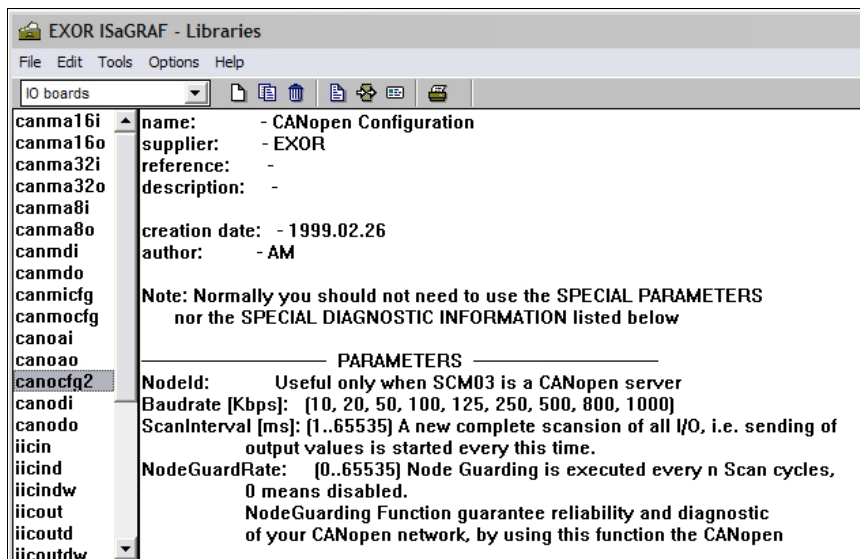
EXOR ISaGRAF - Libraries

File Edit Tools Options Help

IO boards

canma16i
canma16o
canma32i
canma32o
canma8i
canma8o
canmdi
canmdo
canmicfg
canmocfg
canoai
canoao
canocfg2
canodi
canodo
iicin
iicind
iicindw
iicout
iicoutd
iicoutdw

name: - CANopen Configuration
supplier: - EXOR
reference: -
description: -

creation date: - 1999.02.26
author: - AM

Note: Normally you should not need to use the SPECIAL PARAMETERS nor the SPECIAL DIAGNOSTIC INFORMATION listed below

PARAMETERS
NodeId: Useful only when SCM03 is a CANopen server
Baudrate [Kbps]: (10, 20, 50, 100, 125, 250, 500, 800, 1000)
ScanInterval [ms]: [1..65535] A new complete scansion of all I/O, i.e. sending of output values is started every this time.
NodeGuardRate: [0..65535] Node Guarding is executed every n Scan cycles, 0 means disabled.
NodeGuarding Function guarantee reliability and diagnostic of your CANopen network, by using this function the CANopen